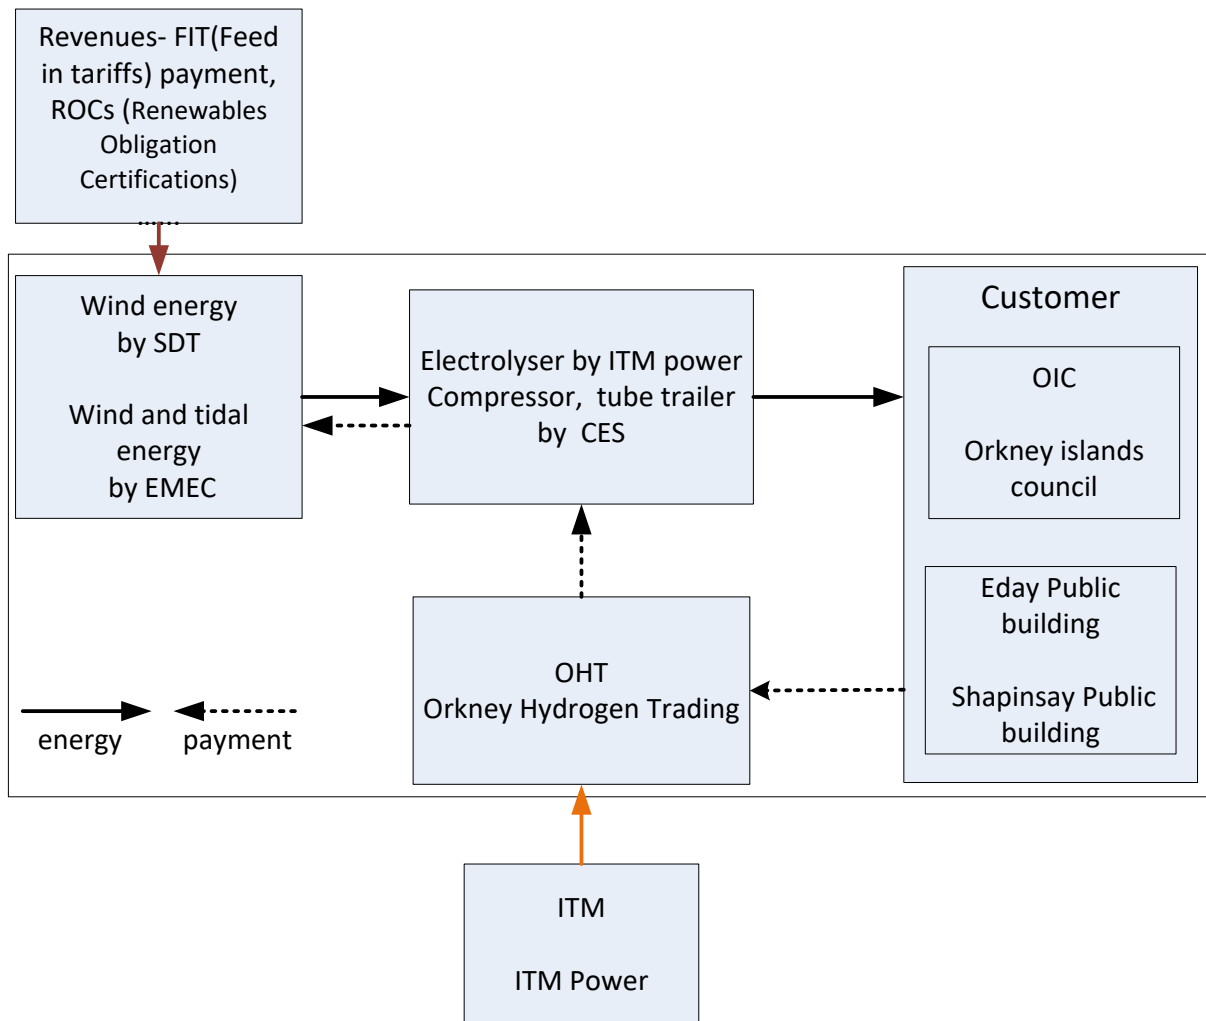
Revenues- FIT(Feed in tariffs) payment, ROCs (Renewables Obligation Certifications)

Wind energy by SDT

Wind and tidal energy by EMEC

Electrolyser by ITM power Compressor, tube trailer by CES

Customer

OIC

Orkney islands council

Eday Public building

Shapinsay Public building

OHT
Orkney Hydrogen Trading

energy

payment

ITM

ITM Power